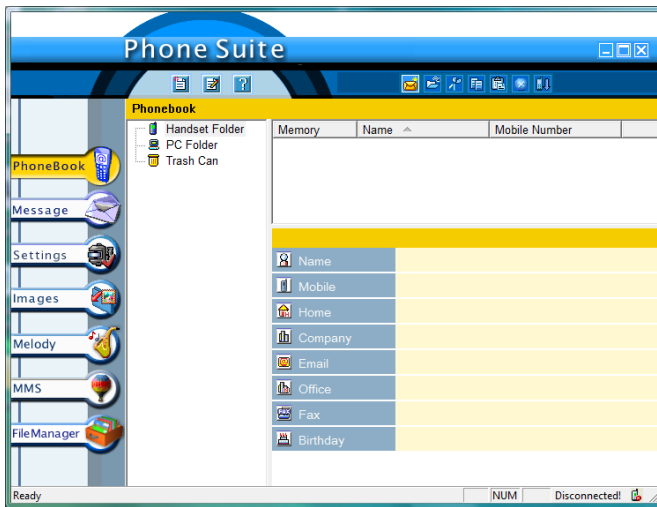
Phone Suite

Phonebook

PhoneBook
Message
Settings
Images
Melody
MMS
FileManager

Handset Folder
PC Folder
Trash Can

| Memory | Name | Mobile Number |
|---|---|---|

Name
Mobile
Home
Company
Email
Office
Fax
Birthday

Ready
NUM
Disconnected!